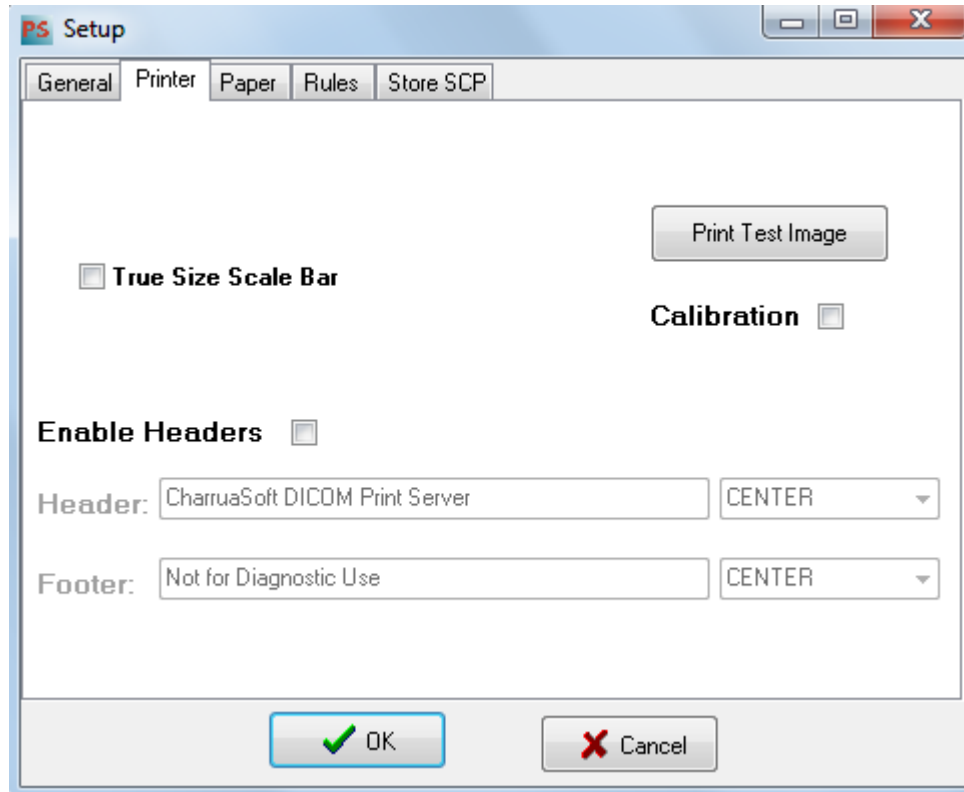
PS Setup

General | Printer | Paper | Rules | Store SCP

Print Test Image

True Size Scale Bar

Calibration

Enable Headers

Header: CharruaSoft DICOM Print Server | CENTER

Footer: Not for Diagnostic Use | CENTER

OK

Cancel